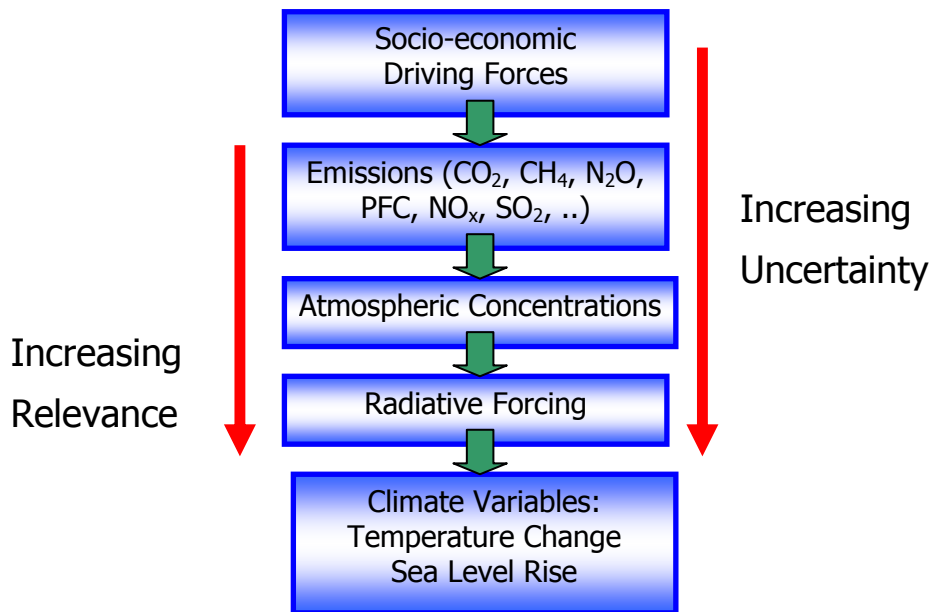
Socio-economic Driving Forces

Emissions ($CO_2$, $CH_4$, $N_2O$, PFC, $NO_x$, $SO_2$, ..)

Atmospheric Concentrations

Radiative Forcing

Climate Variables: Temperature Change Sea Level Rise

Increasing Relevance

Increasing Uncertainty